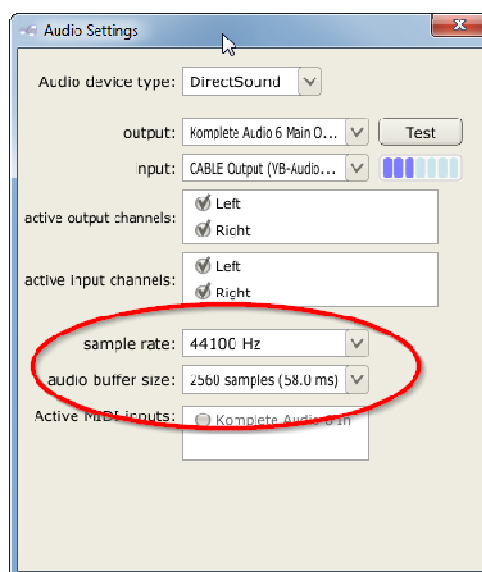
Audio Settings

Audio device type: DirectSound

output: Komplete Audio 6 Main O...

Test

input: CABLE Output (VB-Audio...

active output channels:
Left
Richt

active input channels:
Left
Right

sample rate: 44100 Hz

audio buffer size: 2560 samples (58.0 ms)

Active MIDI inputs: Komplete Audio 6 In